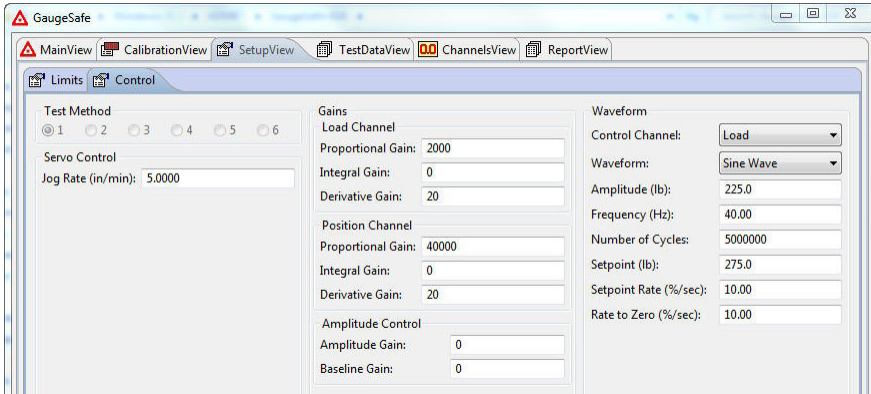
GaugeSafe

MainView CalibrationView SetupView TestDataView ChannelsView ReportView

Limits Control

Test Method
1 2 3 4 5 6

Servo Control
Jog Rate (in/min): 5.0000

Gains
Load Channel
Proportional Gain: 2000
Integral Gain: 0
Derivative Gain: 20

Position Channel
Proportional Gain: 40000
Integral Gain: 0
Derivative Gain: 20

Amplitude Control
Amplitude Gain: 0
Baseline Gain: 0

Waveform
Control Channel: Load
Waveform: Sine Wave
Amplitude (lb): 225.0
Frequency (Hz): 40.00
Number of Cycles: 5000000
Setpoint (lb): 275.0
Setpoint Rate (%/sec): 10.00
Rate to Zero (%/sec): 10.00